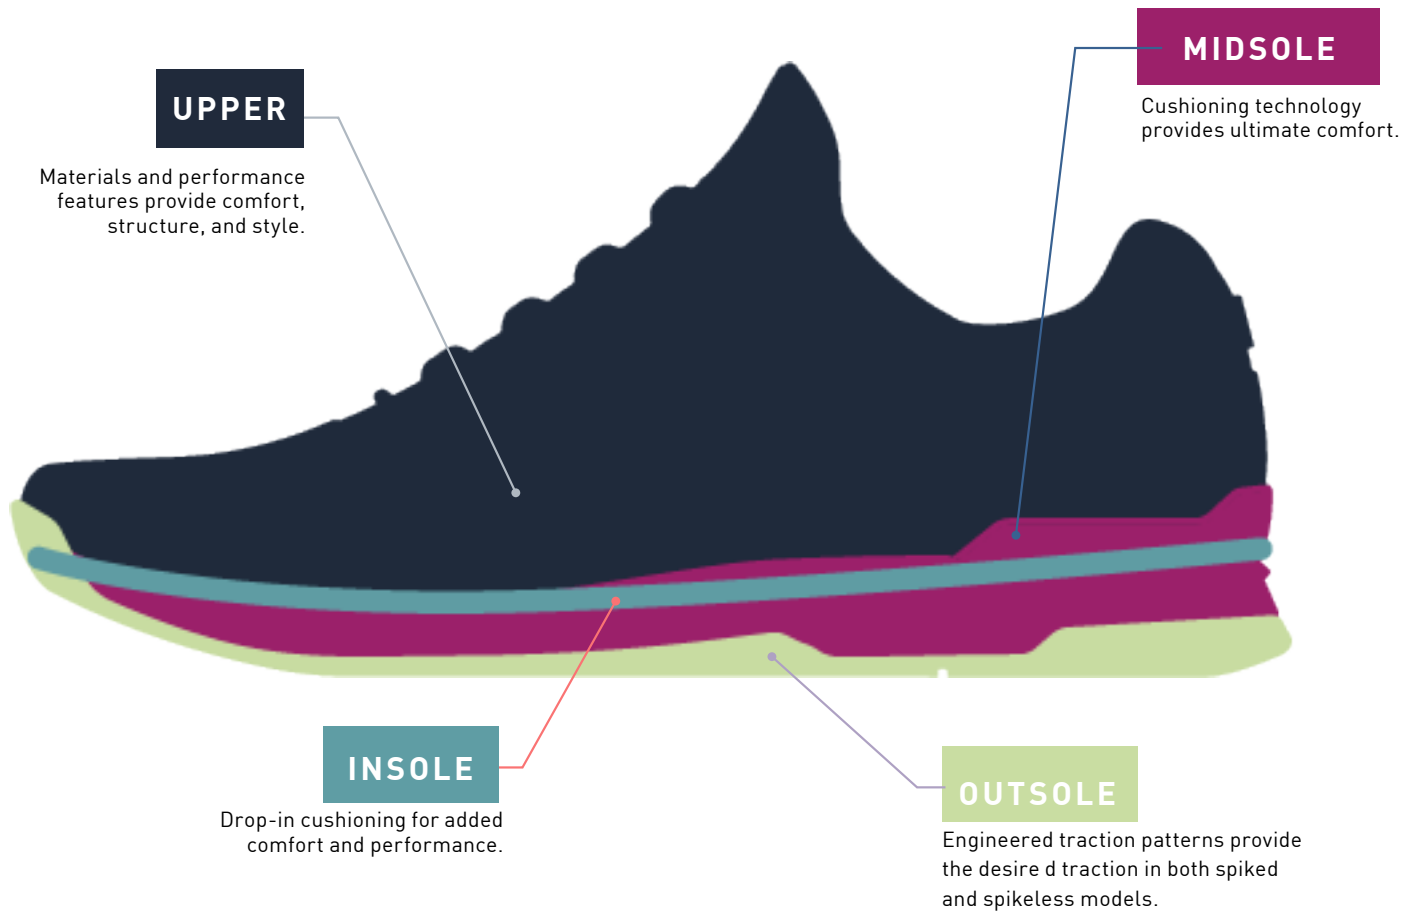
UPPER

Materials and performance features provide comfort, structure, and style.

MIDSOLE

Cushioning technology provides ultimate comfort.

INSOLE

Drop-in cushioning for added comfort and performance.

OUTSOLE

Engineered traction patterns provide the desire d traction in both spiked and spikeless models.